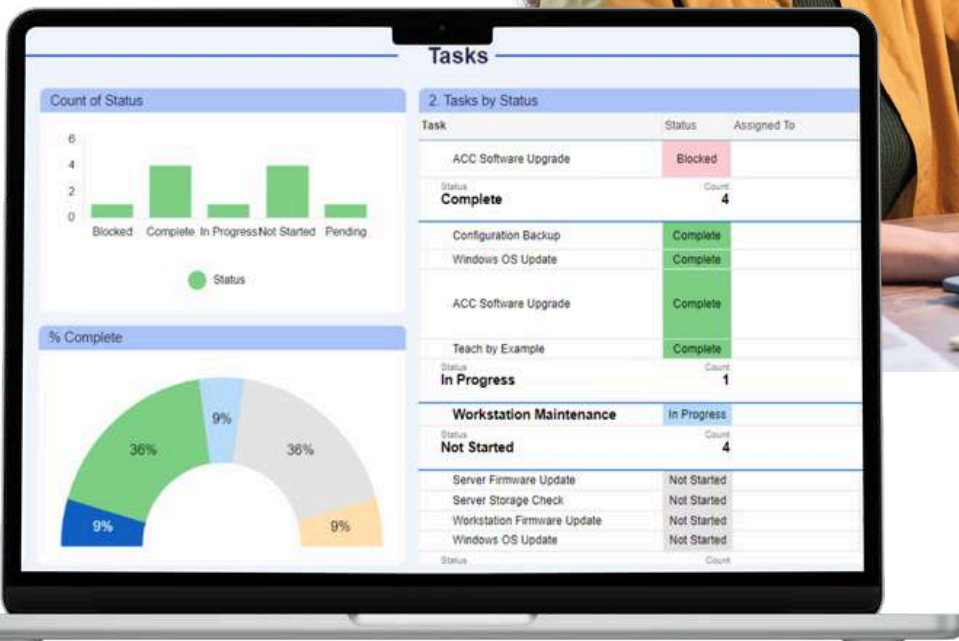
Tasks

Count of Status

6
4
2
0

Blocked Complete In Progress Not Started Pending

Status

% Complete

9%
36%
36%
9%
9%

2. Tasks by Status

| Task | Status | Assigned To |
|---|---|---|
| ACC Software Upgrade | Blocked | |

Status
Complete
Count
4

| | | |
|---|---|---|
| Configuration Backup | Complete | |
| Windows OS Update | Complete | |
| ACC Software Upgrade | Complete | |
| Teach by Example | Complete | |

Status
In Progress
Count
1

| | | |
|---|---|---|
| Workstation Maintenance | In Progress | |

Status
Not Started
Count
4

| | | |
|---|---|---|
| Server Firmware Update | Not Started | |
| Server Storage Check | Not Started | |
| Workstation Firmware Update | Not Started | |
| Windows OS Update | Not Started | |

Status
Count